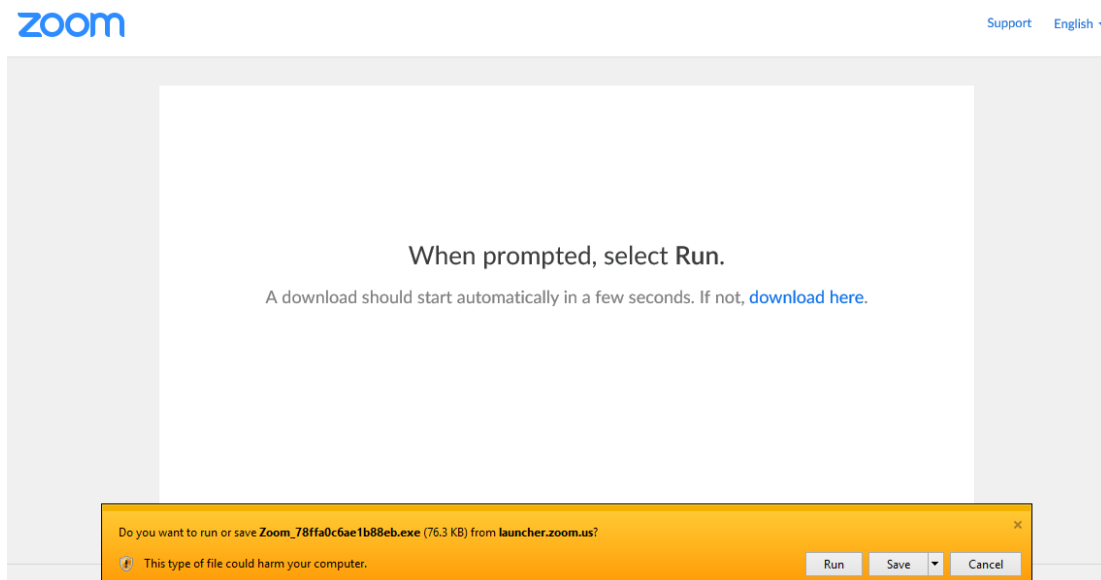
zoom

Support English

When prompted, select Run.

A download should start automatically in a few seconds. If not, download here.

Do you want to run or save Zoom_78ffa0c6ae1b88eb.exe (76.3 KB) from launcher.zoom.us?

×

This type of file could harm your computer.

Run Save Cancel